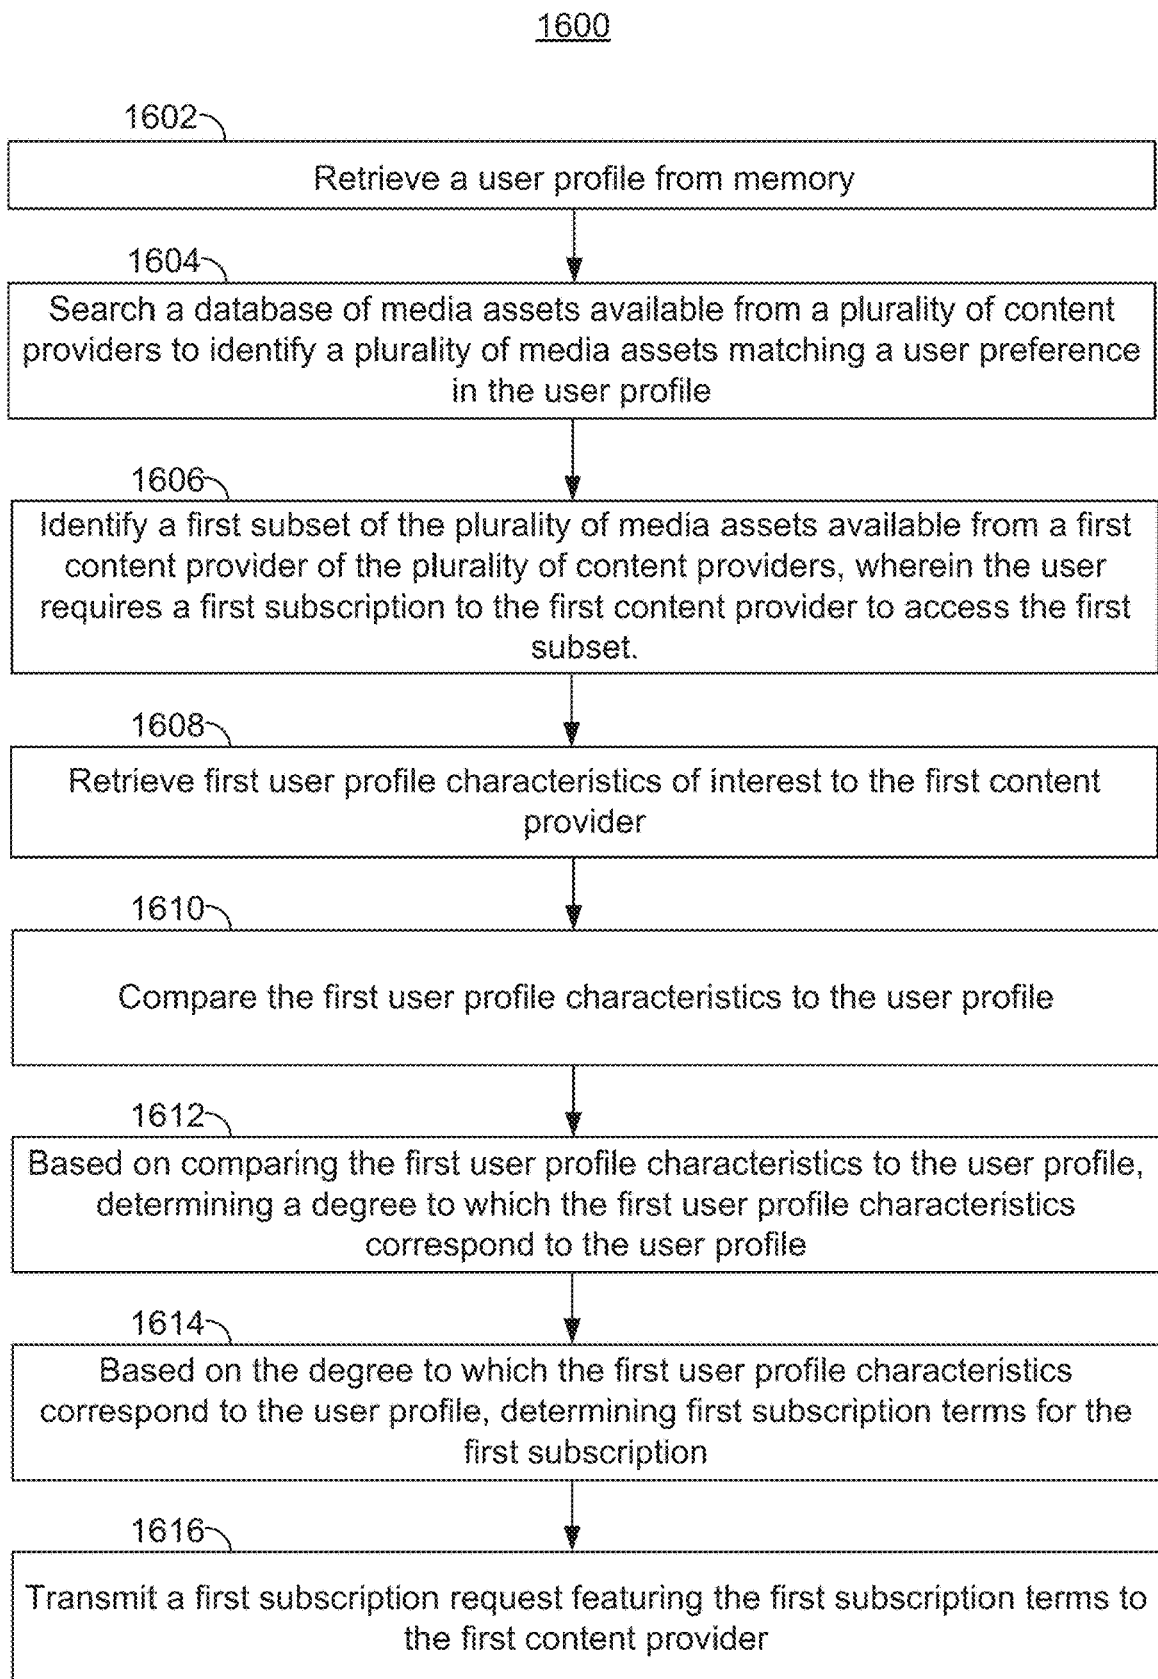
1600

1602

Retrieve a user profile from memory

1604

Search a database of media assets available from a plurality of content providers to identify a plurality of media assets matching a user preference in the user profile

1606

Identify a first subset of the plurality of media assets available from a first content provider of the plurality of content providers, wherein the user requires a first subscription to the first content provider to access the first subset.

1608

Retrieve first user profile characteristics of interest to the first content provider

1610

Compare the first user profile characteristics to the user profile

1612

Based on comparing the first user profile characteristics to the user profile, determining a degree to which the first user profile characteristics correspond to the user profile

1614

Based on the degree to which the first user profile characteristics correspond to the user profile, determining first subscription terms for the first subscription

1616

Transmit a first subscription request featuring the first subscription terms to the first content provider